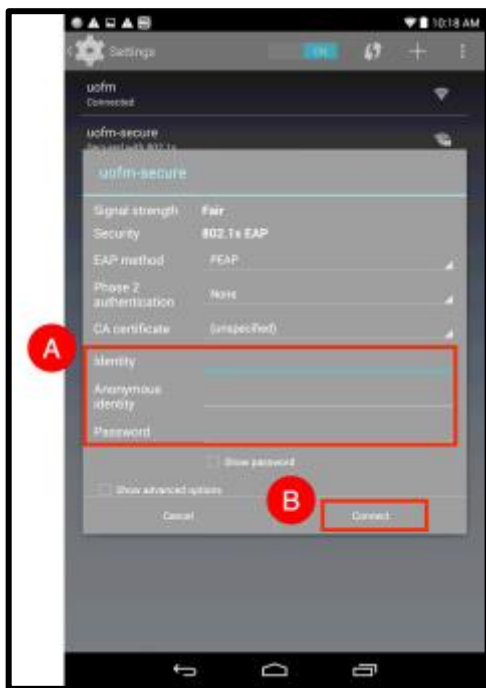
10:18 AM

Settings

ON

uofm
Connected

uofm-secure
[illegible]

uofm-secure

Signal strength Fair
Security 802.1x EAP
EAP method PEAP
Phase 2 authentication None
CA certificate (unspecified)

A

Identity
Anonymous identity
Password

Show password

Show advanced options

B

Cancel
Connect